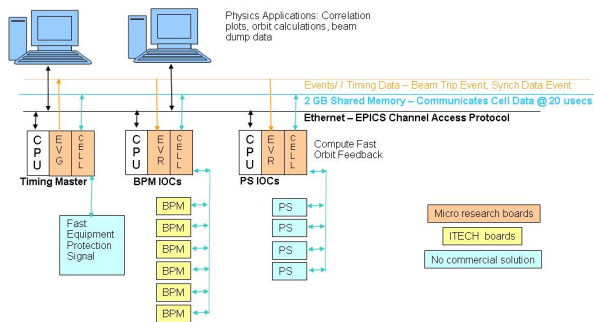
Physics Applications: Correlation plots, orbit calculations, beam dump data

Events/ Timing Data – Beam Trip Event, Synch Data Event

2 GB Shared Memory – Communicates Cell Data @ 20 usecs

Ethernet – EPICS Channel Access Protocol

CPU EVG CELL

Timing Master

CPU EVR CELL

BPM IOCs

CPU EVR CELL

PS IOCs

Compute Fast Orbit Feedback

Fast Equipment Protection Signal

BPM

BPM

BPM

BPM

BPM

BPM

BPM

PS

PS

PS

PS

Micro research boards

ITECH boards

No commercial solution